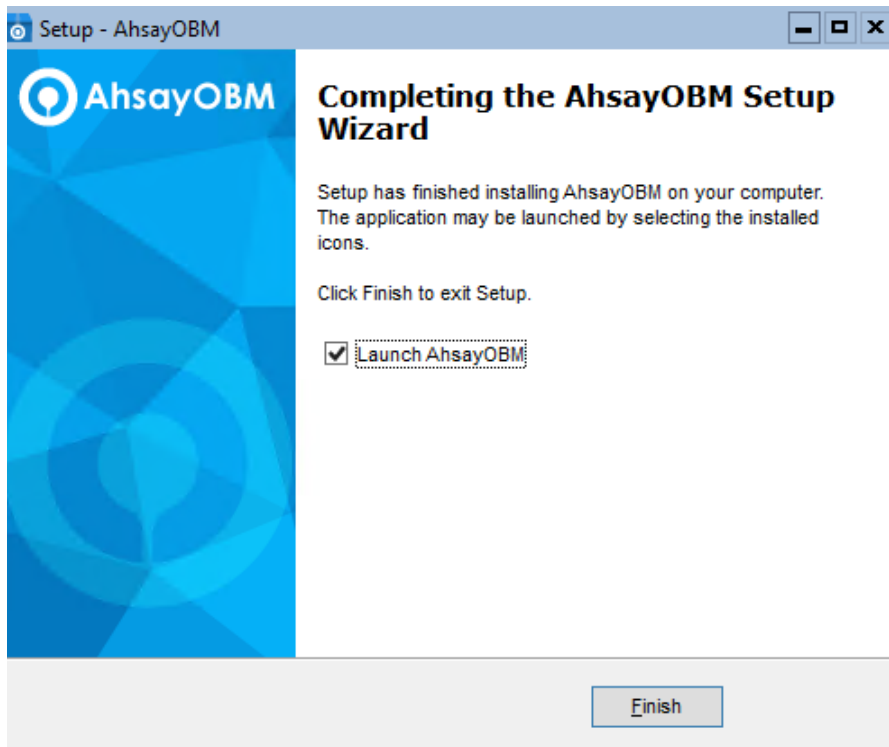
Setup - AhsayOBM

AhsayOBM

Completing the AhsayOBM Setup Wizard

Setup has finished installing AhsayOBM on your computer. The application may be launched by selecting the installed icons.

Click Finish to exit Setup.

Launch AhsayOBM

Finish